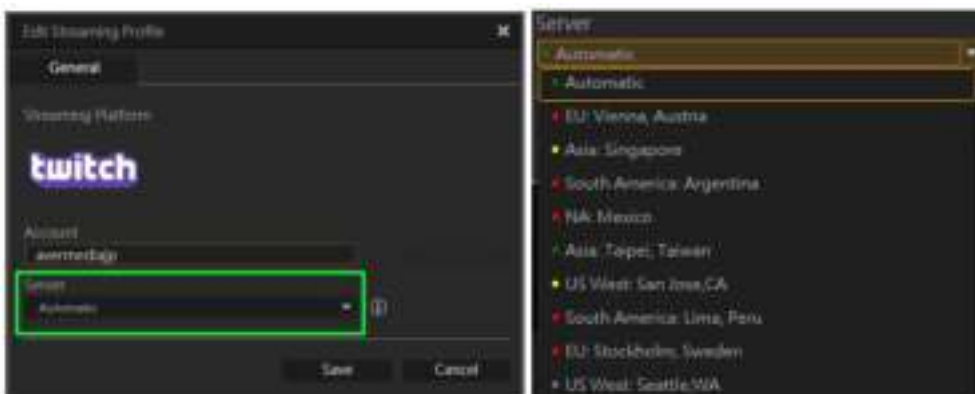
Edit Streaming Profile

General

Streaming Platform

twitch

Account

avermediajp

Server

Automatic

Save

Cancel

Server

Automatic

Automatic

EU: Vienna, Austria

Asia: Singapore

South America: Argentina

NA: Mexico

Asia: Taipei, Taiwan

US West: San Jose,CA

South America: Lima, Peru

EU: Stockholm, Sweden

US West: Seattle,WA